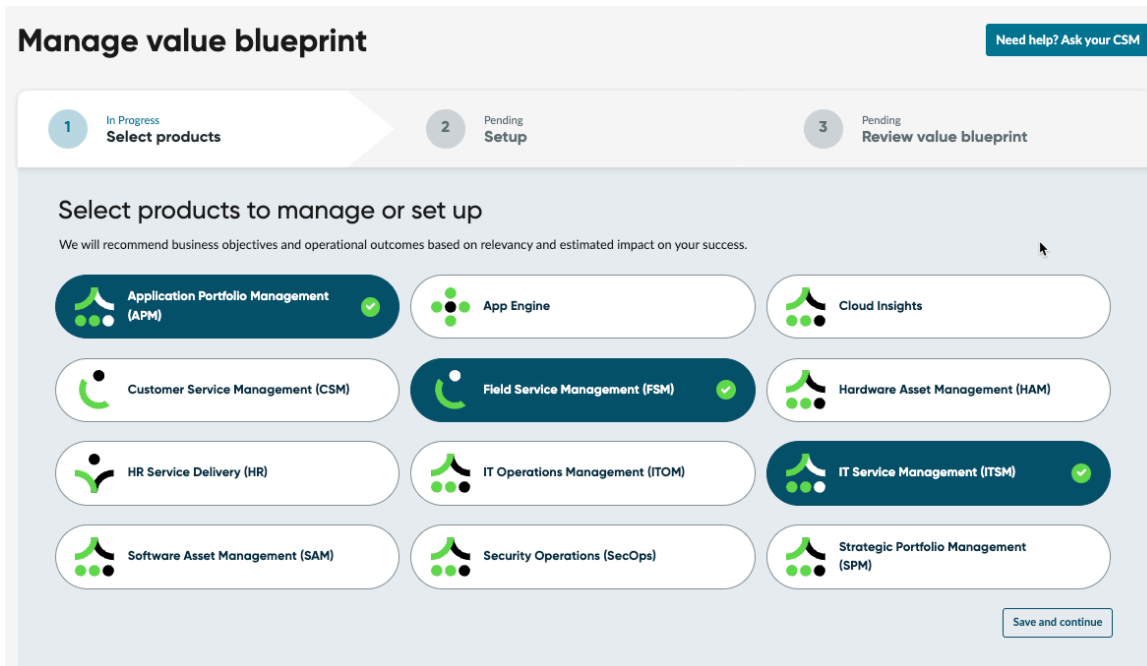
Manage value blueprint

Need help? Ask your CSM

1 In Progress
Select products

2 Pending
Setup

3 Pending
Review value blueprint

Select products to manage or set up

We will recommend business objectives and operational outcomes based on relevancy and estimated impact on your success.

Application Portfolio Management (APM)

App Engine

Cloud Insights

Customer Service Management (CSM)

Field Service Management (FSM)

Hardware Asset Management (HAM)

HR Service Delivery (HR)

IT Operations Management (ITOM)

IT Service Management (ITSM)

Software Asset Management (SAM)

Security Operations (SecOps)

Strategic Portfolio Management (SPM)

Save and continue